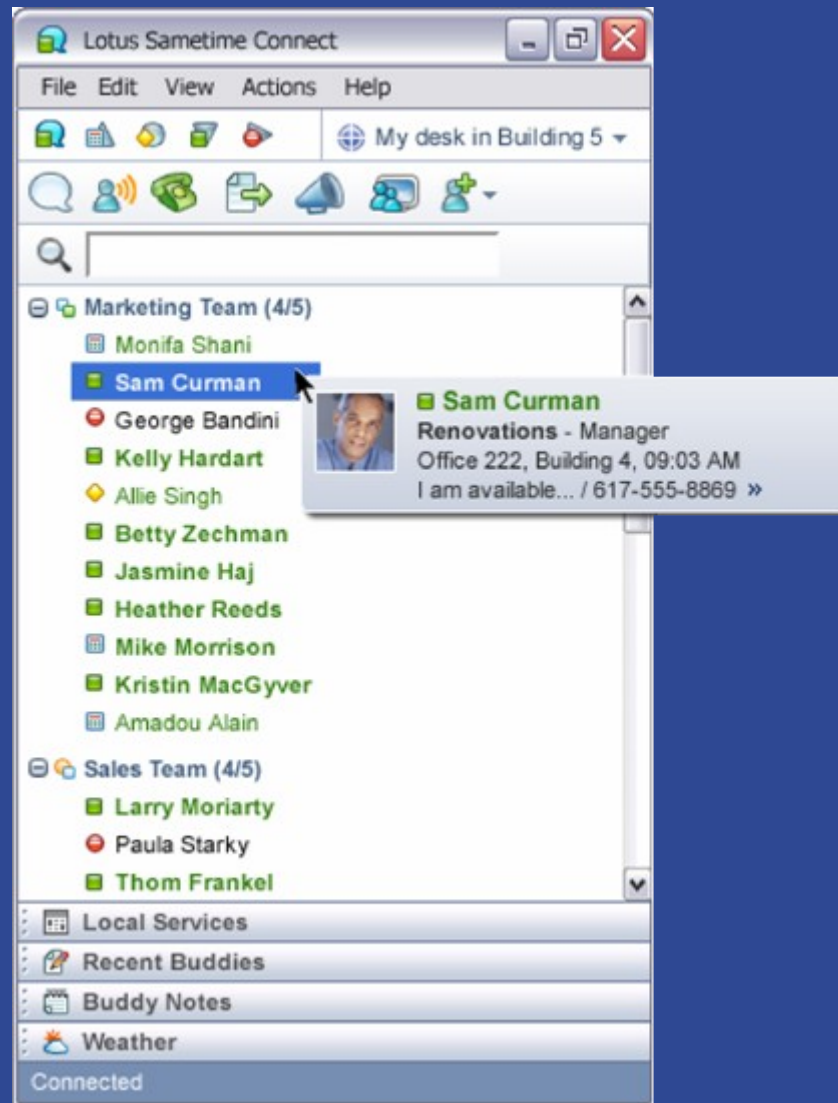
Lotus Sametime Connect

File Edit View Actions Help

My desk in Building 5

Marketing Team (4/5)
Monifa Shani
Sam Curman
George Bandini
Kelly Hardart
Allie Singh
Betty Zechman
Jasmine Haj
Heather Reeds
Mike Morrison
Kristin MacGyver
Amadou Alain

Sam Curman
Renovations - Manager
Office 222, Building 4, 09:03 AM
I am available... / 617-555-8869 »

Sales Team (4/5)
Larry Moriarty
Paula Starky
Thom Frankel

Local Services
Recent Buddies
Buddy Notes
Weather

Connected